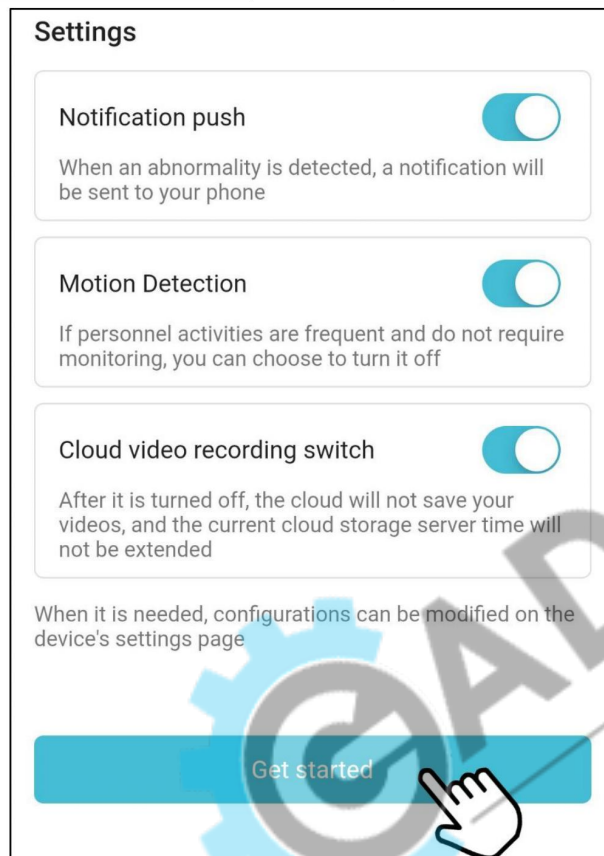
Settings

Notification push

When an abnormality is detected, a notification will be sent to your phone

Motion Detection

If personnel activities are frequent and do not require monitoring, you can choose to turn it off

Cloud video recording switch

After it is turned off, the cloud will not save your videos, and the current cloud storage server time will not be extended

When it is needed, configurations can be modified on the device's settings page

Get started